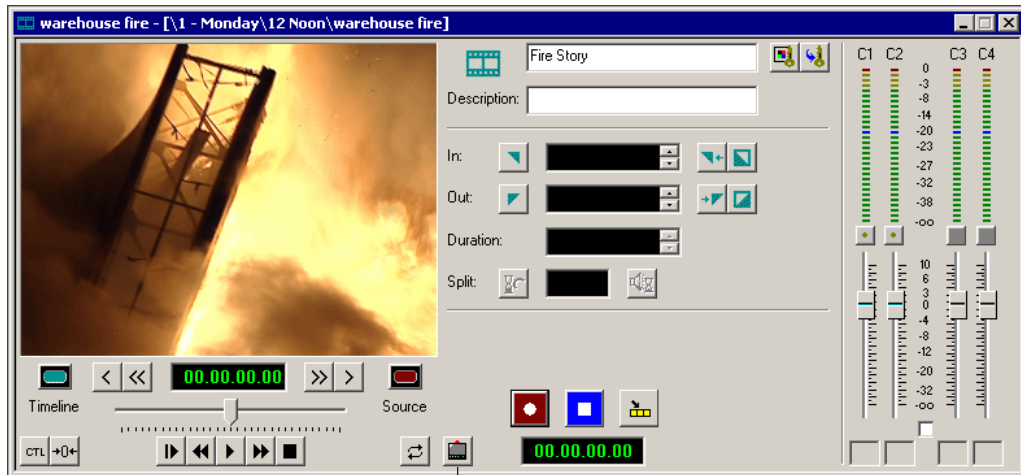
warehouse fire - [\1 - Monday\12 Noon\warehouse fire]

Fire Story

Description:

In:

Out:

Duration:

Split:

C1 C2 C3 C4

0
-3
-8
-14
-20
-23
-27
-32
-38
-oo

10
6
3
0
-4
-8
-12
-20
-32
-oo

Timeline

00.00.00.00

Source

CTL →0←

00.00.00.00